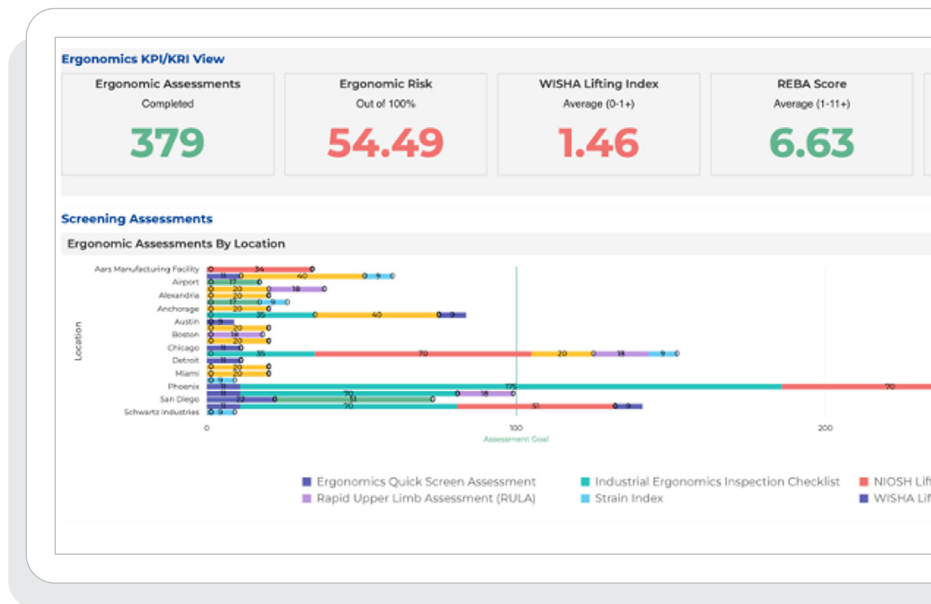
Ergonomics KPI/KRI View

Ergonomic Assessments
Completed
379

Ergonomic Risk
Out of 100%
54.49

WISHA Lifting Index
Average (0-1+)
1.46

REBA Score
Average (1-11+)
6.63

Screening Assessments

Ergonomic Assessments By Location

Location

Aars Manufacturing Facility
Airport
Alexandria
Anchorage
Austin
Boston
Chicago
Detroit
Miami
Phoenix
San Diego
Schwartz Industries

0
100
Assessment Goal
200

34
40
20
18
17
20
35
40
20
20
35
70
20
18
20
175
70
70
51
70

Ergonomics Quick Screen Assessment
Industrial Ergonomics Inspection Checklist
NIOSH Lif
Rapid Upper Limb Assessment (RULA)
Strain Index
WISHA Lif